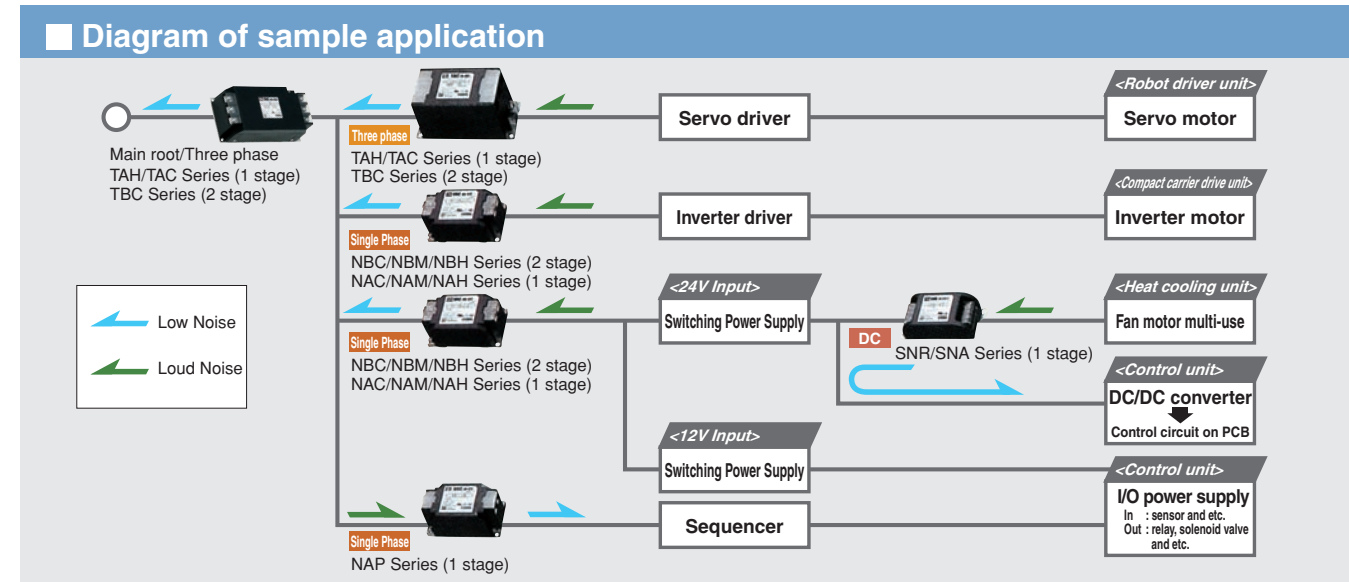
Diagram of sample application

Main root/Three phase
TAH/TAC Series (1 stage)
TBC Series (2 stage)

Three phase
TAH/TAC Series (1 stage)
TBC Series (2 stage)

Servo driver

<Robot driver unit>
Servo motor

Single Phase
NBC/NBM/NBH Series (2 stage)
NAC/NAM/NAH Series (1 stage)

Inverter driver

<Compact carrier drive unit>
Inverter motor

Low Noise
Loud Noise

Single Phase
NBC/NBM/NBH Series (2 stage)
NAC/NAM/NAH Series (1 stage)

<24V Input>
Switching Power Supply

DC
SNR/SNA Series (1 stage)

<Heat cooling unit>
Fan motor multi-use

<Control unit>
DC/DC converter
Control circuit on PCB

<12V Input>
Switching Power Supply

<Control unit>
I/O power supply
In : sensor and etc.
Out : relay, solenoid valve and etc.

Single Phase
NAP Series (1 stage)

Sequencer